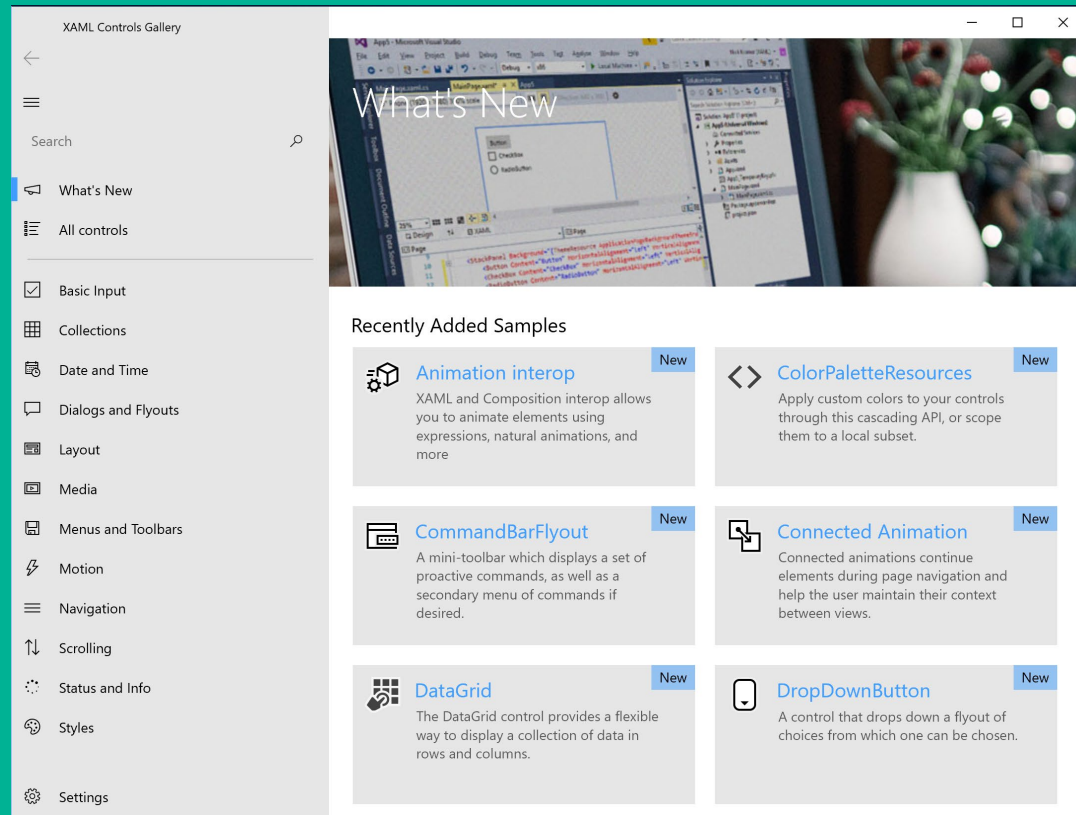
XAML Controls Gallery

Search

What's New

All controls

Basic Input

Collections

Date and Time

Dialogs and Flyouts

Layout

Media

Menus and Toolbars

Motion

Navigation

Scrolling

Status and Info

Styles

Settings

What's New

Recently Added Samples

New
Animation interop
XAML and Composition interop allows you to animate elements using expressions, natural animations, and more

New
ColorPaletteResources
Apply custom colors to your controls through this cascading API, or scope them to a local subset.

New
CommandBarFlyout
A mini-toolbar which displays a set of proactive commands, as well as a secondary menu of commands if desired.

New
Connected Animation
Connected animations continue elements during page navigation and help the user maintain their context between views.

New
DataGrid
The DataGrid control provides a flexible way to display a collection of data in rows and columns.

New
DropDownButton
A control that drops down a flyout of choices from which one can be chosen.